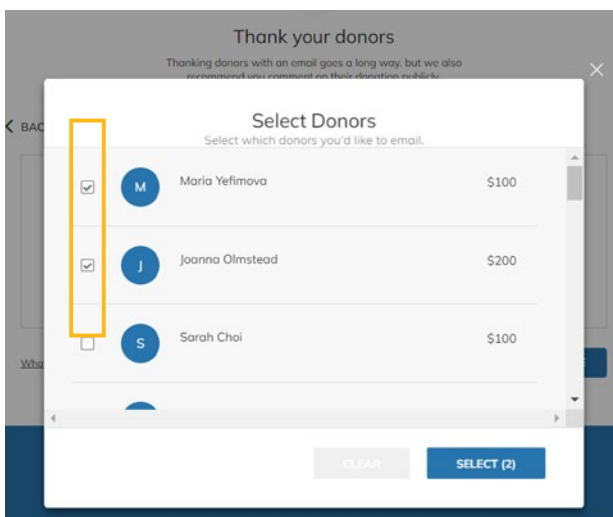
Thank your donors

Thanking donors with an email goes a long way, but we also recommend you comment on their donation publicly.

BAC

Wha

Select Donors

Select which donors you'd like to email.

| | | | |
|---|---|---|---|
| ☑ | M | Maria Yefimova | $100 |
| ☑ | J | Joanna Olmstead | $200 |
| ☐ | S | Sarah Choi | $100 |

CLEAR

SELECT (2)